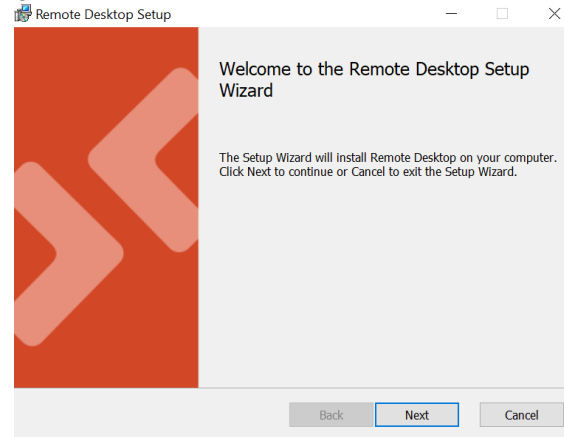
Remote Desktop Setup

Welcome to the Remote Desktop Setup Wizard

The Setup Wizard will install Remote Desktop on your computer. Click Next to continue or Cancel to exit the Setup Wizard.

Back
Next
Cancel